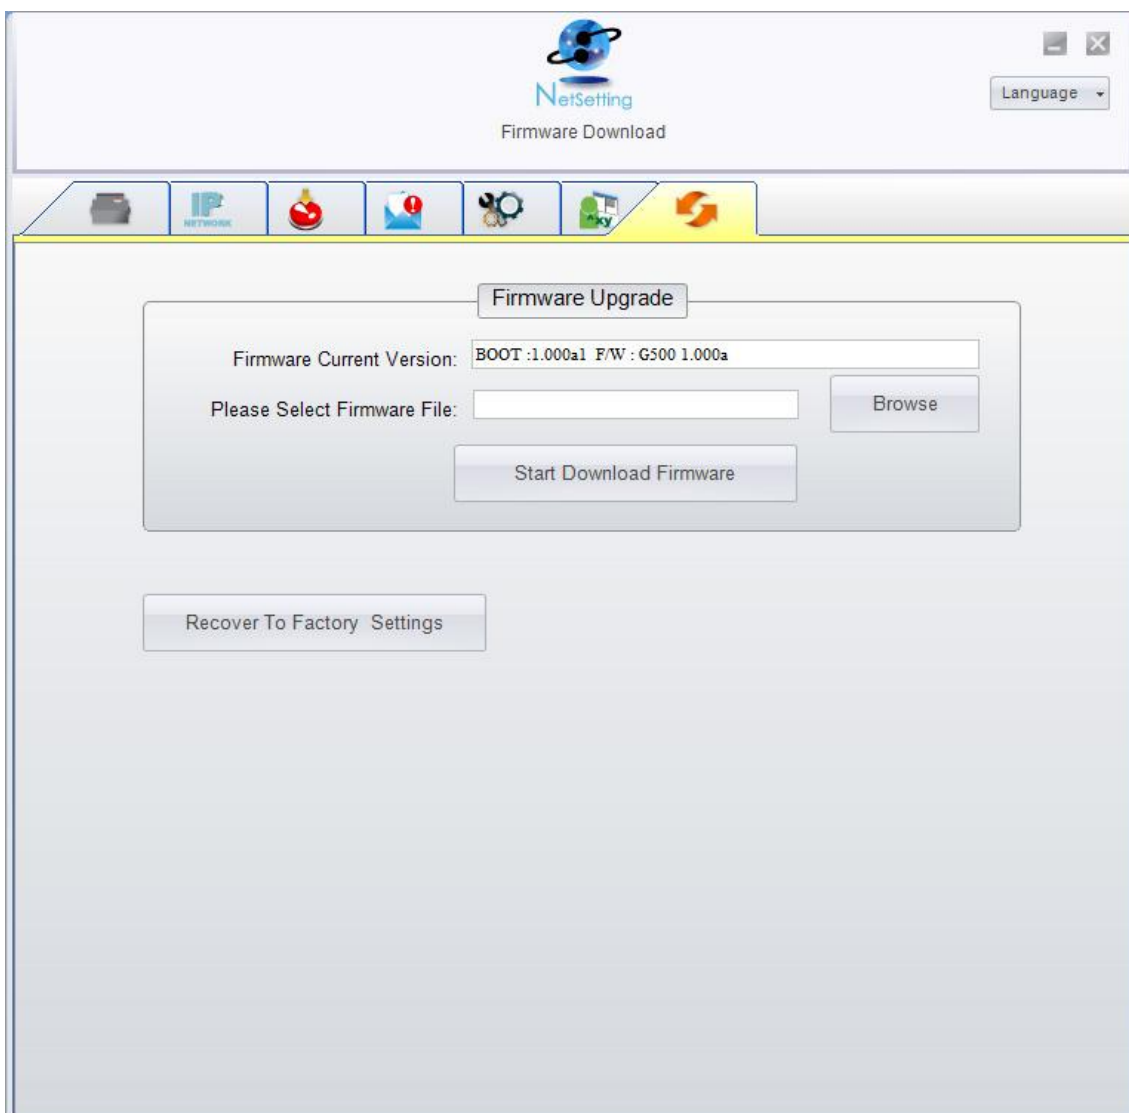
NetSetting
Firmware Download

Language

IP
NETWORK

xy

Firmware Upgrade

Firmware Current Version: BOOT :1.000a1 F/W : G500 1.000a

Please Select Firmware File:

Browse

Start Download Firmware

Recover To Factory Settings